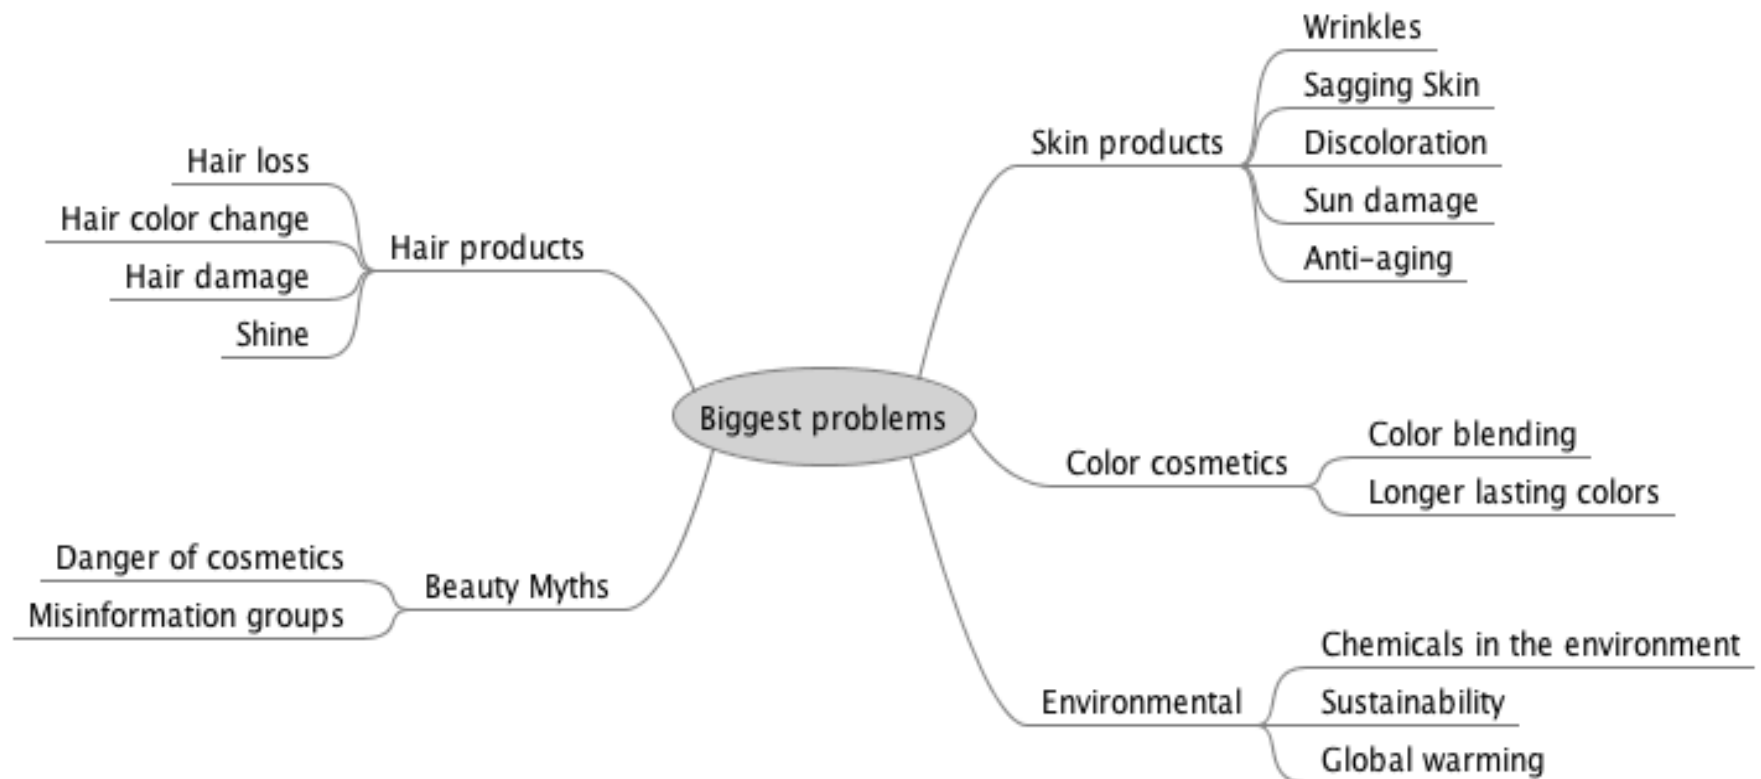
Biggest problems

Hair products
Hair loss
Hair color change
Hair damage
Shine

Beauty Myths
Danger of cosmetics
Misinformation groups

Skin products
Wrinkles
Sagging Skin
Discoloration
Sun damage
Anti-aging

Color cosmetics
Color blending
Longer lasting colors

Environmental
Chemicals in the environment
Sustainability
Global warming